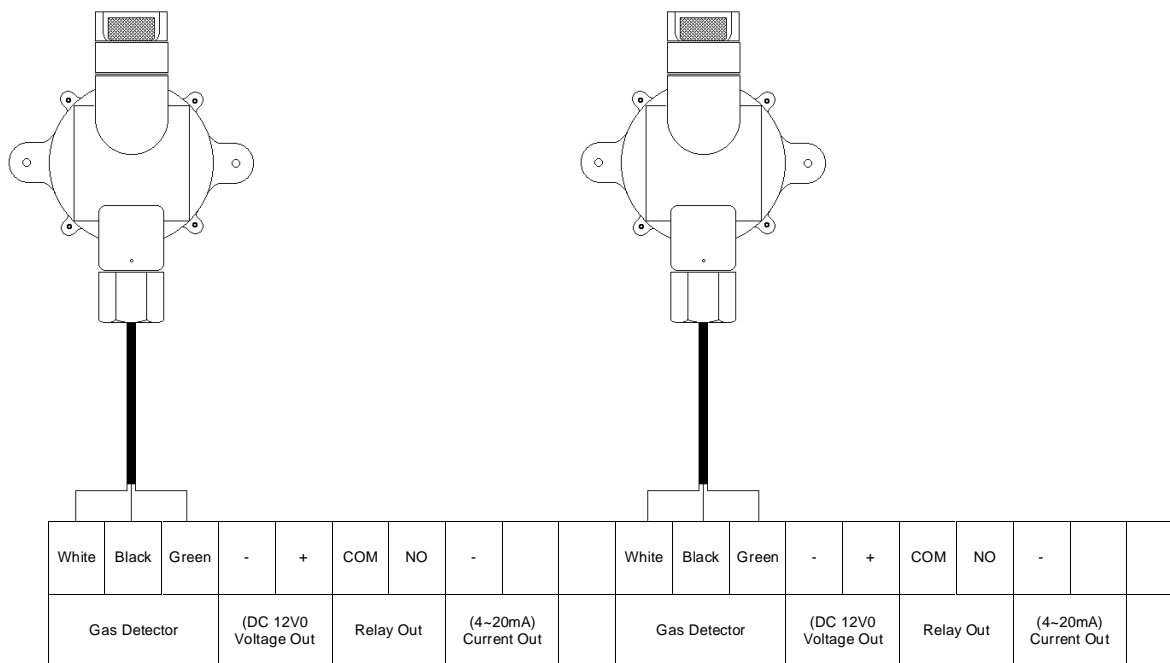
| White | Black | Green | - | + | COM | NO | - | | | White | Black | Green | - | + | COM | NO | - | | |
|---|---|---|---|---|---|---|---|---|---|---|---|---|---|---|---|---|---|---|---|
| Gas Detector | | | (DC 12V0 Voltage Out | | Relay Out | | (4~20mA) Current Out | | | Gas Detector | | | (DC 12V0 Voltage Out | | Relay Out | | (4~20mA) Current Out | | |